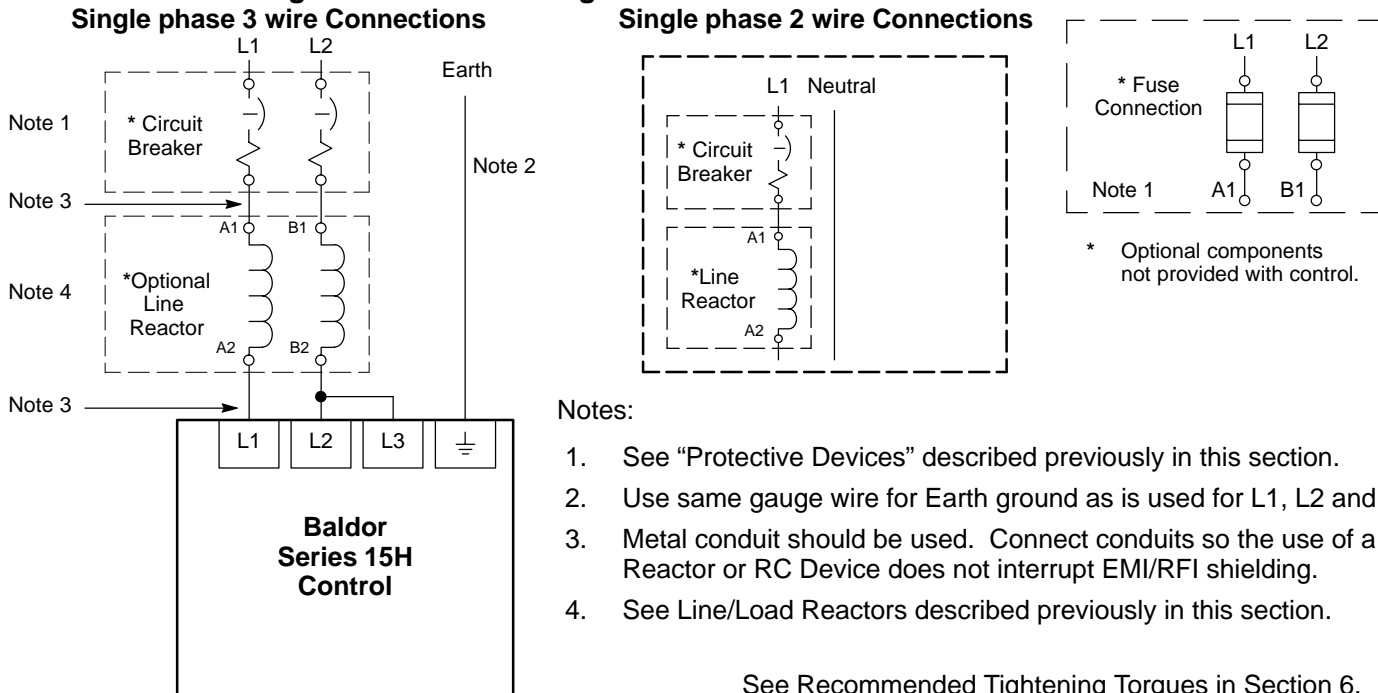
Single phase 3 wire Connections

L1 L2

Earth

Note 1

* Circuit Breaker

Note 2

Note 3

A1 B1

Note 4

*Optional Line Reactor

A2 B2

Note 3

L1 L2 L3

Baldor Series 15H Control

Single phase 2 wire Connections

L1 Neutral

* Circuit Breaker

A1

*Line Reactor

A2

L1 L2

* Fuse Connection

Note 1 A1 B1

* Optional components not provided with control.

Notes:

1. See “Protective Devices” described previously in this section.

2. Use same gauge wire for Earth ground as is used for L1, L2 and

3. Metal conduit should be used. Connect conduits so the use of a Reactor or RC Device does not interrupt EMI/RFI shielding.

4. See Line/Load Reactors described previously in this section.

See Recommended Tightening Torques in Section 6.